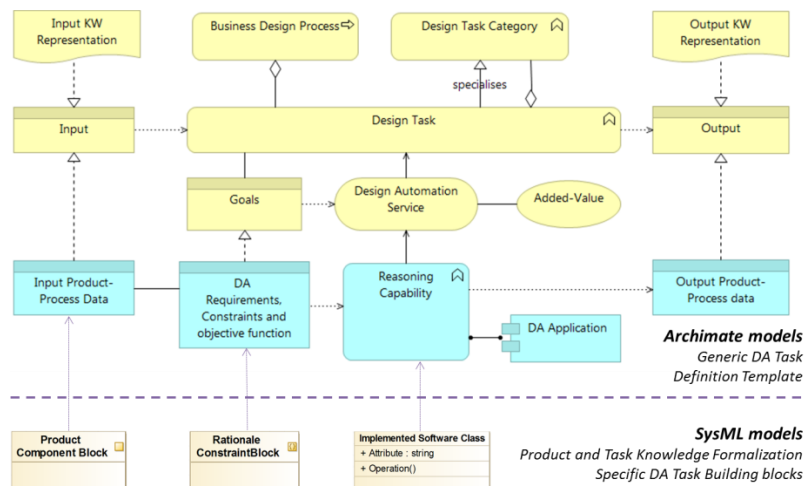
Input KW Representation

Business Design Process

Design Task Category

Output KW Representation

specialises

Input

Design Task

Output

Goals

Design Automation Service

Added-Value

Input Product-Process Data

DA Requirements, Constraints and objective function

Reasoning Capability

Output Product-Process data

DA Application

Archimate models
Generic DA Task
Definition Template

Product Component Block

Rationale ConstraintBlock

Implemented Software Class
+ Attribute : string
+ Operation()

SysML models
Product and Task Knowledge Formalization
Specific DA Task Building blocks